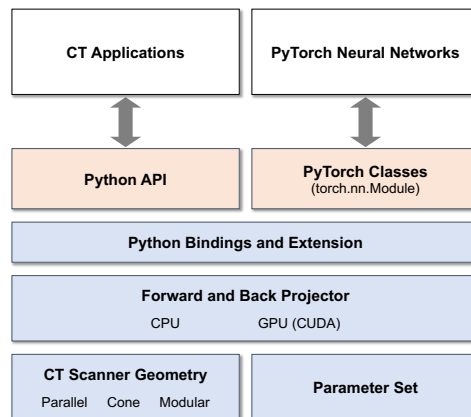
CT Applications

PyTorch Neural Networks

Python API

PyTorch Classes
(torch.nn.Module)

Python Bindings and Extension

Forward and Back Projector
CPU GPU (CUDA)

CT Scanner Geometry
Parallel Cone Modular

Parameter Set